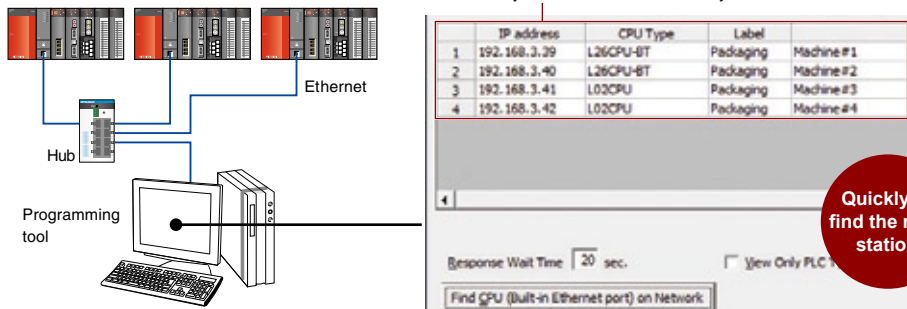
Ethernet

Hub

Programming tool

| | IP address | CPU Type | Label | |
|---|---|---|---|---|
| 1 | 192.168.3.39 | L26CPU-BT | Packaging | Machine#1 |
| 2 | 192.168.3.40 | L26CPU-BT | Packaging | Machine#2 |
| 3 | 192.168.3.41 | L02CPU | Packaging | Machine#3 |
| 4 | 192.168.3.42 | L02CPU | Packaging | Machine#4 |

Response Wait Time 20 sec.

View Only PLC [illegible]

Find CPU (Built-in Ethernet port) on Network

Quickly find the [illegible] statio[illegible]